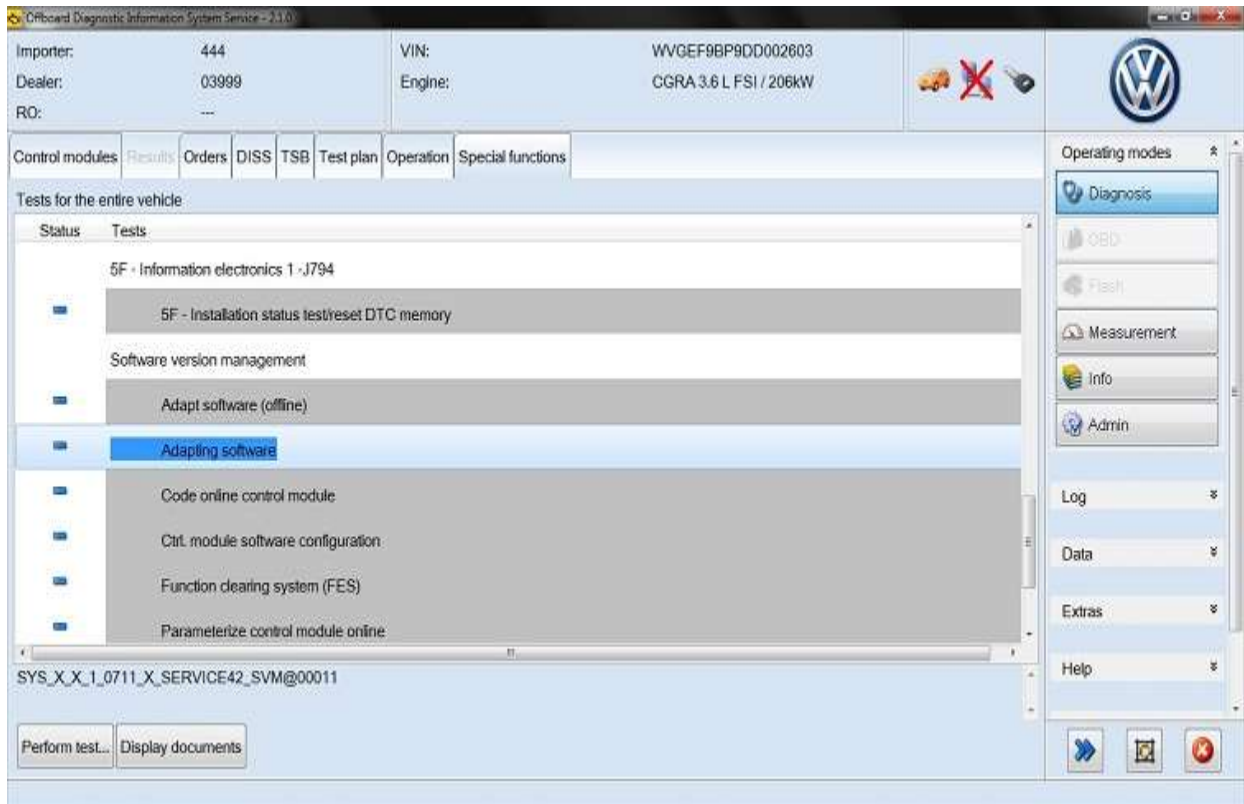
Offboard Diagnostic Information System Service - 2.3.0

Importer: 444
Dealer: 03999
RO: ---

VIN: WVGEF9BP9DD002603
Engine: CGRA 3.6 L FSI / 206kW

Control modules | Results | Orders | DISS | TSB | Test plan | Operation | Special functions

Tests for the entire vehicle

| Status | Tests |
|---|---|
| | 5F - Information electronics 1 - J794 |
| | 5F - Installation status test/reset DTC memory |
| | Software version management |
| | Adapt software (offline) |
| | Adapting software |
| | Code online control module |
| | Ctrl. module software configuration |
| | Function clearing system (FES) |
| | Parameterize control module online |

SYS_X_X_1_0711_X_SERVICE42_SVM@00011

Perform test... Display documents

Operating modes
Diagnosis
OBD
Flash
Measurement
Info
Admin

Log
Data
Extras
Help